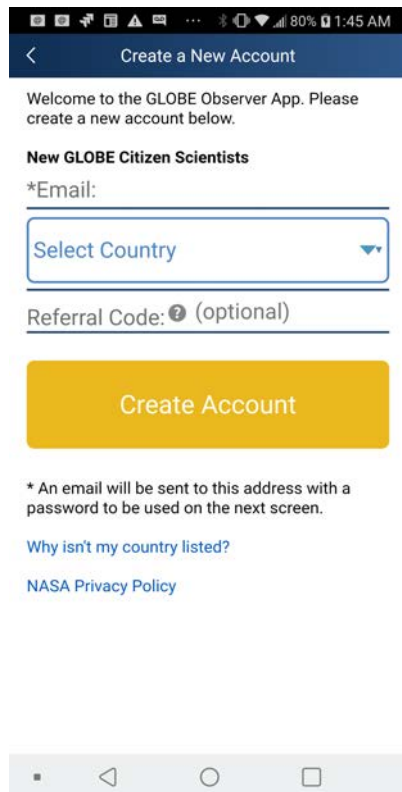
80% 1:45 AM

<

Create a New Account

Welcome to the GLOBE Observer App. Please create a new account below.

New GLOBE Citizen Scientists

*Email:

Select Country

Referral Code: (optional)

Create Account

* An email will be sent to this address with a password to be used on the next screen.

Why isn't my country listed?

NASA Privacy Policy